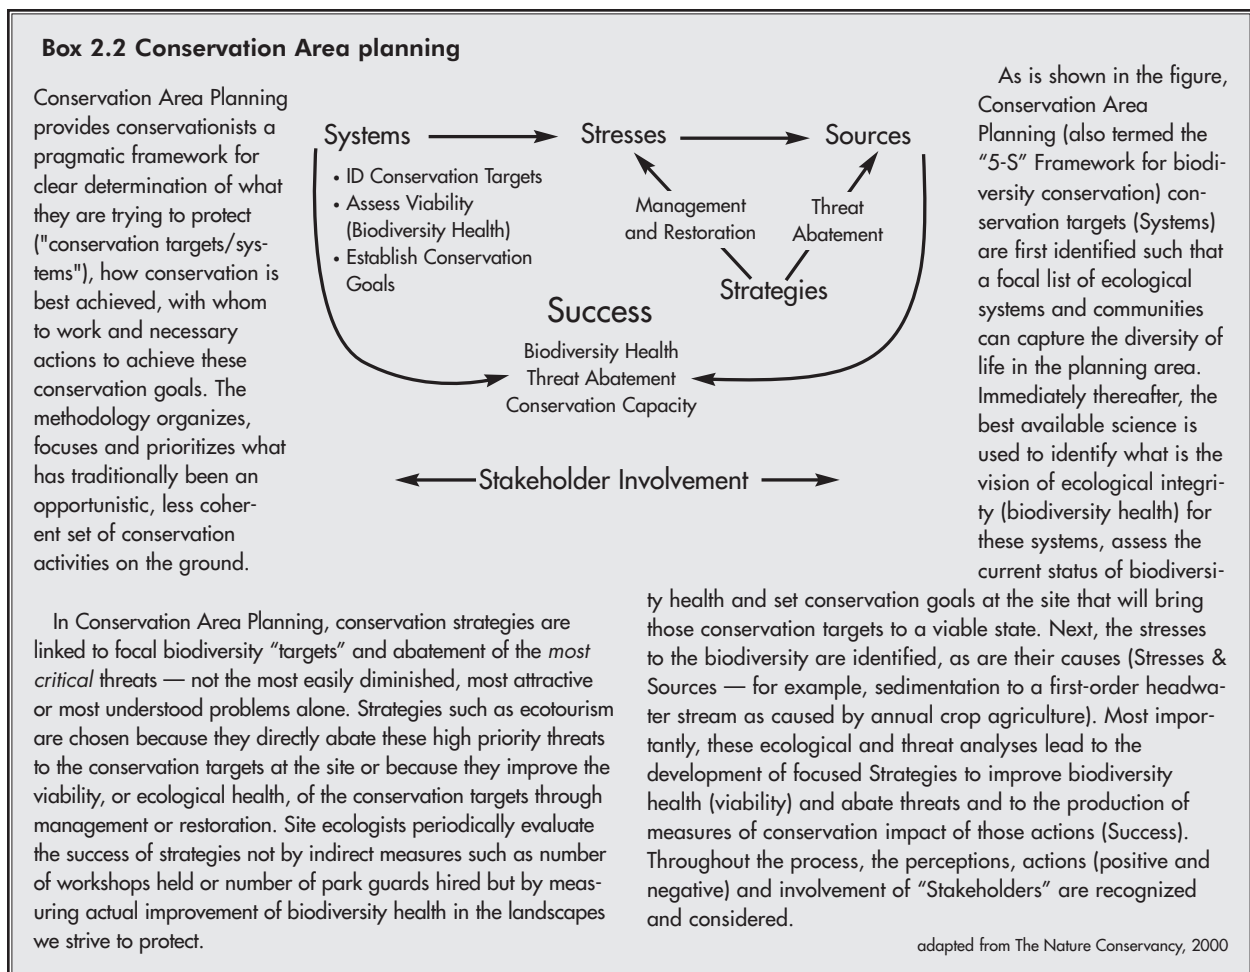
**Box 2.2 Conservation Area planning**

Conservation Area Planning provides conservationists a pragmatic framework for clear determination of what they are trying to protect ("conservation targets/systems"), how conservation is best achieved, with whom to work and necessary actions to achieve these conservation goals. The methodology organizes, focuses and prioritizes what has traditionally been an opportunistic, less coherent set of conservation activities on the ground.

Systems
• ID Conservation Targets
• Assess Viability (Biodiversity Health)
• Establish Conservation Goals

Stresses

Sources

Management and Restoration

Threat Abatement

Strategies

Success
Biodiversity Health
Threat Abatement
Conservation Capacity

Stakeholder Involvement

As is shown in the figure, Conservation Area Planning (also termed the "5-S" Framework for biodiversity conservation) conservation targets (Systems) are first identified such that a focal list of ecological systems and communities can capture the diversity of life in the planning area. Immediately thereafter, the best available science is used to identify what is the vision of ecological integrity (biodiversity health) for these systems, assess the current status of biodiversity health and set conservation goals at the site that will bring those conservation targets to a viable state. Next, the stresses to the biodiversity are identified, as are their causes (Stresses & Sources — for example, sedimentation to a first-order headwater stream as caused by annual crop agriculture). Most importantly, these ecological and threat analyses lead to the development of focused Strategies to improve biodiversity health (viability) and abate threats and to the production of measures of conservation impact of those actions (Success). Throughout the process, the perceptions, actions (positive and negative) and involvement of "Stakeholders" are recognized and considered.

In Conservation Area Planning, conservation strategies are linked to focal biodiversity "targets" and abatement of the *most critical* threats — not the most easily diminished, most attractive or most understood problems alone. Strategies such as ecotourism are chosen because they directly abate these high priority threats to the conservation targets at the site or because they improve the viability, or ecological health, of the conservation targets through management or restoration. Site ecologists periodically evaluate the success of strategies not by indirect measures such as number of workshops held or number of park guards hired but by measuring actual improvement of biodiversity health in the landscapes we strive to protect.

adapted from The Nature Conservancy, 2000